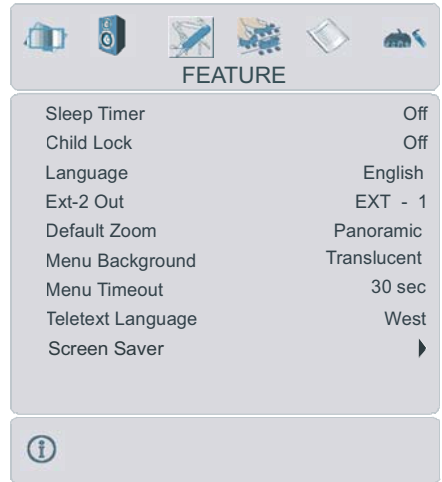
FEATURE

| | |
|---|---|
| Sleep Timer | Off |
| Child Lock | Off |
| Language | English |
| Ext-2 Out | EXT - 1 |
| Default Zoom | Panoramic |
| Menu Background | Translucent |
| Menu Timeout | 30 sec |
| Teletext Language | West |
| Screen Saver | ▶ |